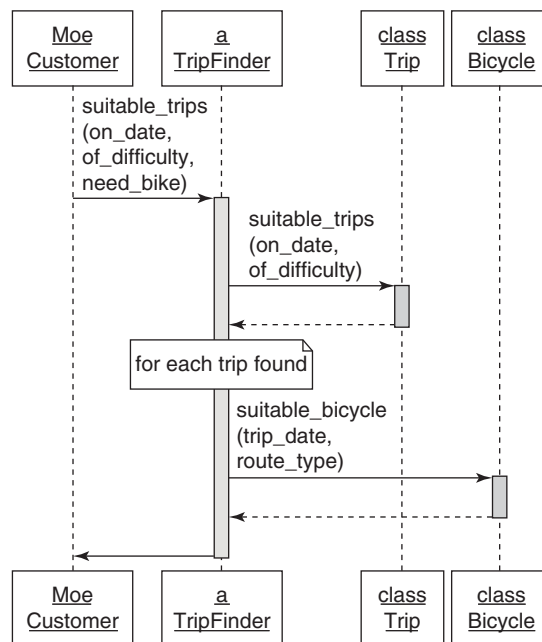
Moe
Customer

a
TripFinder

class
Trip

class
Bicycle

suitable_trips
(on_date,
of_difficulty,
need_bike)

suitable_trips
(on_date,
of_difficulty)

for each trip found

suitable_bicycle
(trip_date,
route_type)

Moe
Customer

a
TripFinder

class
Trip

class
Bicycle